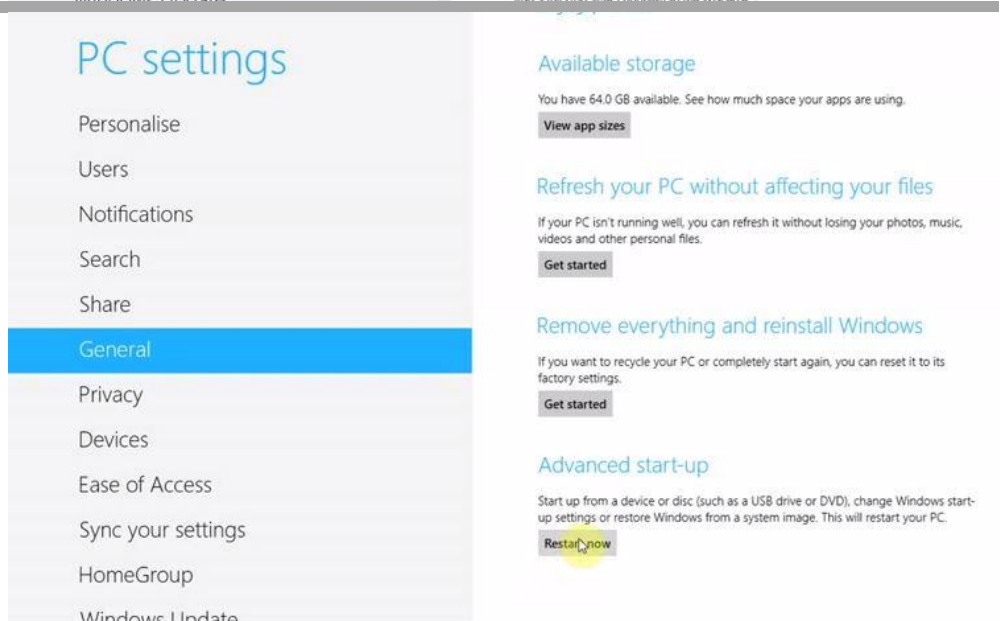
PC settings

Personalise

Users

Notifications

Search

Share

General

Privacy

Devices

Ease of Access

Sync your settings

HomeGroup

Windows Update

Available storage

You have 64.0 GB available. See how much space your apps are using.

View app sizes

Refresh your PC without affecting your files

If your PC isn't running well, you can refresh it without losing your photos, music, videos and other personal files.

Get started

Remove everything and reinstall Windows

If you want to recycle your PC or completely start again, you can reset it to its factory settings.

Get started

Advanced start-up

Start up from a device or disc (such as a USB drive or DVD), change Windows start-up settings or restore Windows from a system image. This will restart your PC.

Restart now